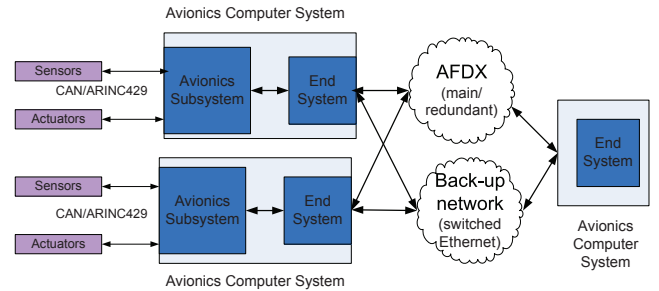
Avionics Computer System

Sensors
CAN/ARINC429
Actuators

Avionics Subsystem

End System

AFDX
(main/ redundant)

End System

Sensors
CAN/ARINC429
Actuators

Avionics Subsystem

End System

Back-up network
(switched Ethernet)

Avionics Computer System

Avionics Computer System